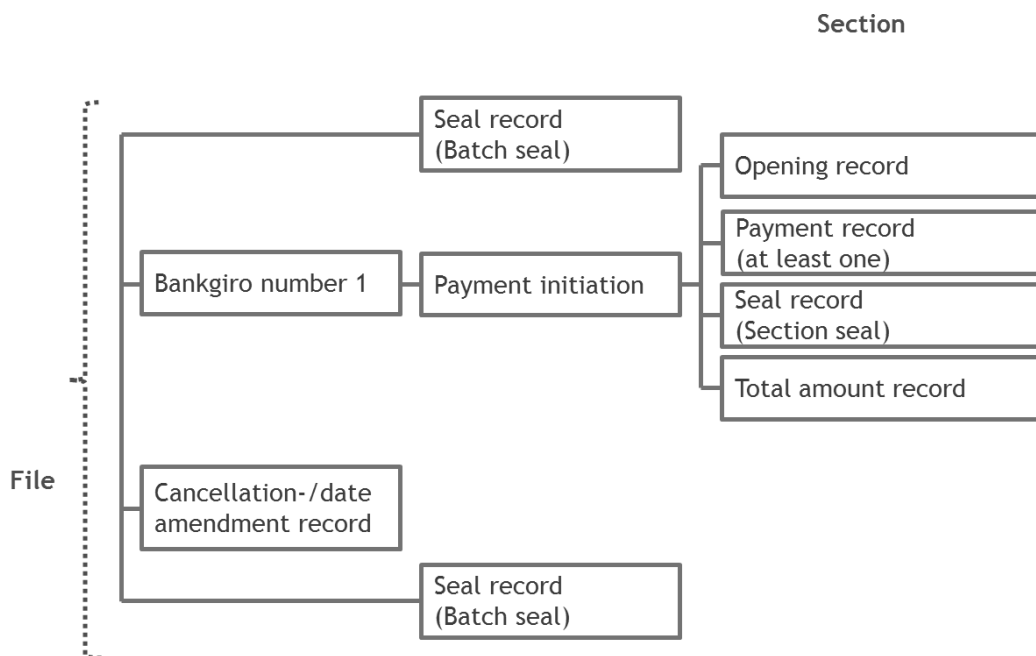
Section

Seal record
(Batch seal)

Opening record

Payment record
(at least one)

Bankgiro number 1

Payment initiation

Seal record
(Section seal)

Total amount record

File

Cancellation-/date
amendment record

Seal record
(Batch seal)